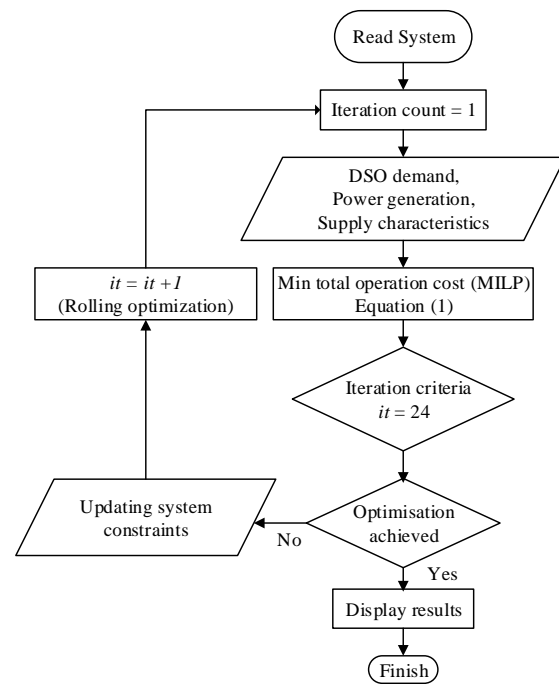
Read System

Iteration count = 1

DSO demand,
Power generation,
Supply characteristics

Min total operation cost (MILP)
Equation (1)

Iteration criteria
$it = 24$

Optimisation achieved

Yes

Display results

Finish

No

Updating system constraints

$it = it + 1$
(Rolling optimization)